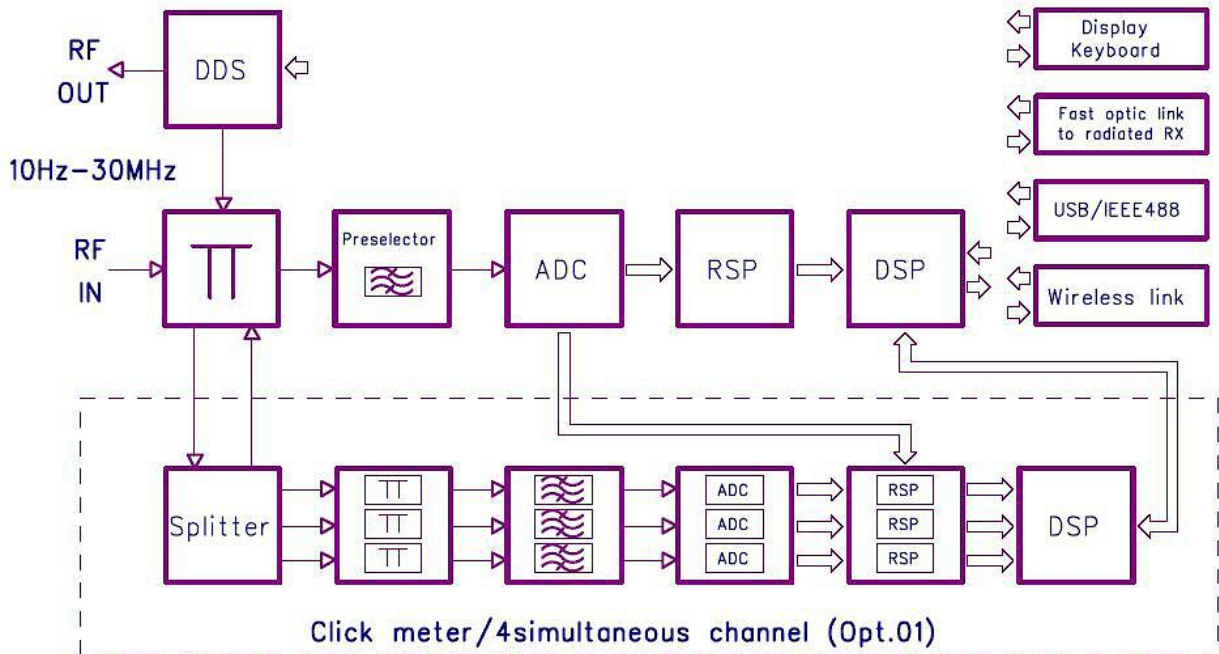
RF OUT

DDS

10Hz–30MHz

RF IN

Preselector

ADC

RSP

DSP

Display Keyboard

Fast optic link to radiated RX

USB/IEEE488

Wireless link

Splitter

ADC

ADC

ADC

RSP

RSP

RSP

DSP

Click meter/4simultaneous channel (Opt.01)